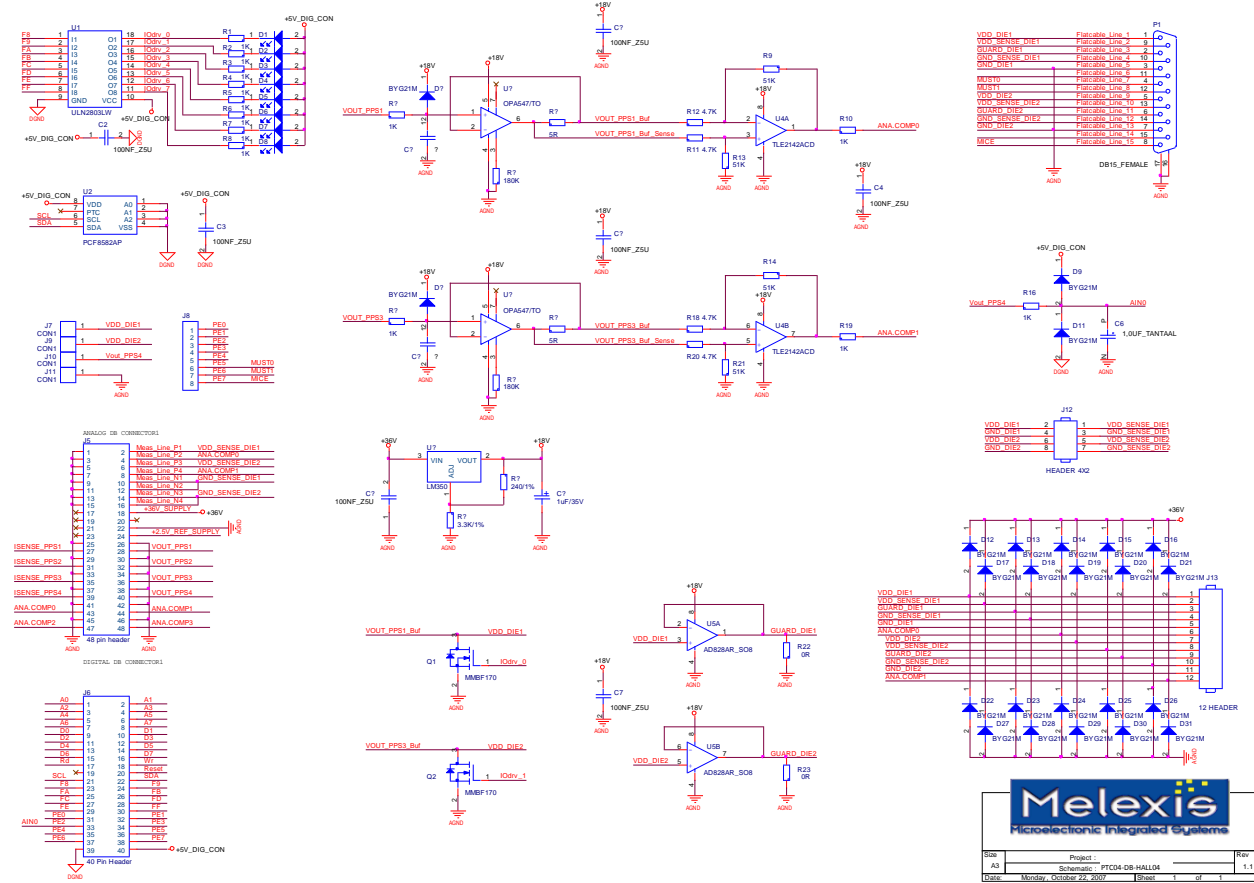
F8 F9 FA FB FC FD FE FF
U1
I1 I2 I3 I4 I5 I6 I7 I8 GND
O1 O2 O3 O4 O5 O6 O7 O8 VCC
ULN2803LW
IOdrv_0 IOdrv_1 IOdrv_2 IOdrv_3 IOdrv_4 IOdrv_5 IOdrv_6 IOdrv_7
R1 R2 R3 R4 R5 R6 R7 R8
1K
D1 D2 D3 D4 D5 D6 D7 D8
+5V_DIG_CON
DGND
+5V_DIG_CON
C2
100NF_Z5U
+5V_DIG_CON

U2
VDD PTC SCL SDA
A0 A1 A2 VSS
PCF8582AP
+5V_DIG_CON
SCL
SDA
DGND
+5V_DIG_CON
C3
100NF_Z5U
DGND

+18V
C?
100NF_Z5U
AGND

+18V
+18V
BYG21M
D?
VOUT_PPS1
R?
1K
C?
?
?
AGND
U?
OPA547/TO
R?
5R
R?
180K
AGND
VOUT_PPS1_Buf
VOUT_PPS1_Buf_Sense
R12 4.7K
R11 4.7K
R13
51K
AGND
R9
51K
+18V
U4A
TLE2142ACD
R10
1K
ANA.COMP0
AGND
+18V
C4
100NF_Z5U
AGND

+18V
C?
100NF_Z5U
AGND

+18V
+18V
BYG21M
D?
VOUT_PPS3
R?
1K
C?
?
AGND
U?
OPA547/TO
R?
5R
R?
180K
AGND
VOUT_PPS3_Buf
VOUT_PPS3_Buf_Sense
R18 4.7K
R20 4.7K
R21
51K
AGND
R14
51K
+18V
U4B
TLE2142ACD
R19
1K
ANA.COMP1
AGND

P1
VDD_DIE1
VDD_SENSE_DIE1
GUARD_DIE1
GND_SENSE_DIE1
GND_DIE1
MUST0
MUST1
VDD_DIE2
VDD_SENSE_DIE2
GUARD_DIE2
GND_SENSE_DIE2
GND_DIE2
MICE
Flatcable_Line_1
Flatcable_Line_2
Flatcable_Line_3
Flatcable_Line_4
Flatcable_Line_5
Flatcable_Line_6
Flatcable_Line_7
Flatcable_Line_8
Flatcable_Line_9
Flatcable_Line_10
Flatcable_Line_11
Flatcable_Line_12
Flatcable_Line_13
Flatcable_Line_14
Flatcable_Line_15
DB15_FEMALE

+5V_DIG_CON
D9
BYG21M
Vout_PPS4
R16
1K
AIN0
D11
BYG21M
C6
1,0UF_TANTAAL
AGND

J7 CON1
J9 CON1
J10 CON1
J11 CON1
VDD_DIE1
VDD_DIE2
Vout_PPS4
AGND

J8
PE0 PE1 PE2 PE3 PE4 PE5 PE6 PE7
MUST0
MUST1
MICE

ANALOG DB CONNECTOR1
J5
Meas_Line_P1
Meas_Line_P2
Meas_Line_P3
Meas_Line_P4
Meas_Line_N1
Meas_Line_N2
Meas_Line_N3
Meas_Line_N4
VDD_SENSE_DIE1
ANA.COMP0
VDD_SENSE_DIE2
ANA.COMP1
GND_SENSE_DIE1
GND_SENSE_DIE2
+36V_SUPPLY
+36V
+2.5V_REF_SUPPLY
ISENSE_PPS1
ISENSE_PPS2
ISENSE_PPS3
ISENSE_PPS4
ANA.COMP0
ANA.COMP2
VOUT_PPS1
VOUT_PPS2
VOUT_PPS3
VOUT_PPS4
ANA.COMP1
ANA.COMP3
48 pin header
DIGITAL DB CONNECTOR1

+36V
U?
VIN VOUT
ADJ
LM350
+18V
C?
100NF_Z5U
R?
240/1%
R?
3.3K/1%
C?
1uF/35V

J12
VDD_DIE1
GND_DIE1
VDD_DIE2
GND_DIE2
VDD_SENSE_DIE1
GND_SENSE_DIE1
VDD_SENSE_DIE2
GND_SENSE_DIE2
HEADER 4X2

+36V
D12 D13 D14 D15 D16
D17 D18 D19 D20 D21
BYG21M
VDD_DIE1
VDD_SENSE_DIE1
GUARD_DIE1
GND_SENSE_DIE1
GND_DIE1
ANA.COMP0
VDD_DIE2
VDD_SENSE_DIE2
GUARD_DIE2
GND_SENSE_DIE2
GND_DIE2
ANA.COMP1
J13
12 HEADER
D22 D23 D24 D25 D26
D27 D28 D29 D30 D31

J6
A0 A2 A4 A6 D0 D2 D4 D6 Rd
SCL
FB FA FC FE PE0 PE2 PE4 PE6
AIN0
A1 A3 A5 A7 D1 D3 D5 D7 Wr Reset SDA
F9 FB FD FF PE1 PE3 PE5 PE7
40 Pin Header
+5V_DIG_CON
DGND

VOUT_PPS1_Buf
VDD_DIE1
Q1
IOdrv_0
MMBF170
AGND

VOUT_PPS3_Buf
VDD_DIE2
Q2
IOdrv_1
MMBF170
AGND

+18V
VDD_DIE1
U5A
AD828AR_SO8
GUARD_DIE1
R22
0R
AGND

+18V
C7
100NF_Z5U
AGND

+18V
VDD_DIE2
U5B
AD828AR_SO8
GUARD_DIE2
R23
0R
AGND

Melexis
Microelectronic Integrated Systems
Project :
Size
A3
Schematic : PTC04-DB-HALL04
Rev
1.1
Date: Monday, October 22, 2007
Sheet 1 of 1